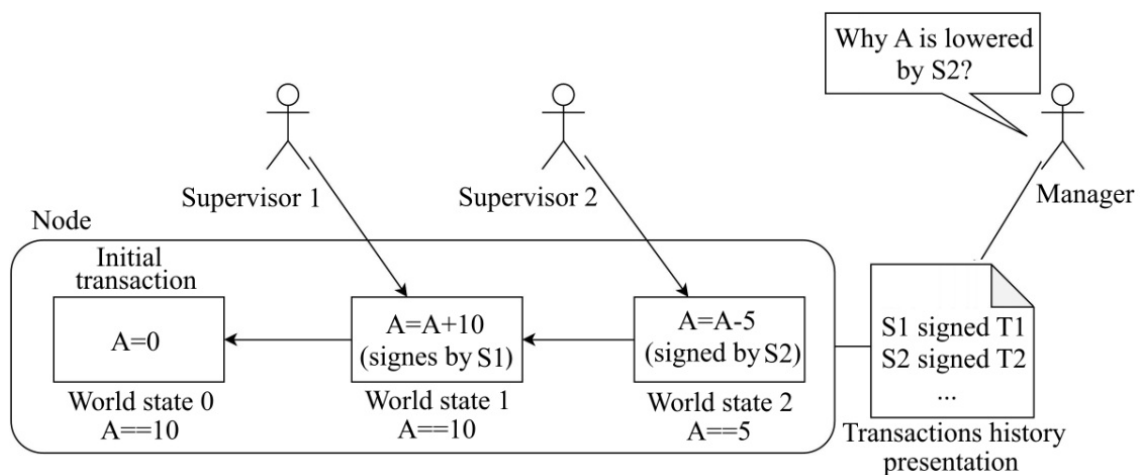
Why A is lowered by S2?

Supervisor 1

Supervisor 2

Manager

Node

Initial transaction

A=0

World state 0
A==10

A=A+10
(signes by S1)

World state 1
A==10

A=A-5
(signed by S2)

World state 2
A==5

S1 signed T1
S2 signed T2
...

Transactions history presentation